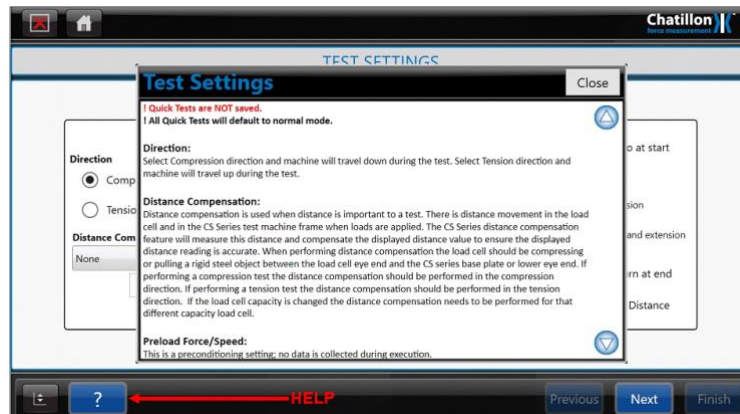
Chatillon
force measurement

TEST SETTINGS

Test Settings

Close

! Quick Tests are NOT saved.
! All Quick Tests will default to normal mode.

Direction:
Select Compression direction and machine will travel down during the test. Select Tension direction and machine will travel up during the test.

Distance Compensation:
Distance compensation is used when distance is important to a test. There is distance movement in the load cell and in the CS Series test machine frame when loads are applied. The CS Series distance compensation feature will measure this distance and compensate the displayed distance value to ensure the displayed distance reading is accurate. When performing distance compensation the load cell should be compressing or pulling a rigid steel object between the load cell eye end and the CS series base plate or lower eye end. If performing a compression test the distance compensation should be performed in the compression direction. If performing a tension test the distance compensation should be performed in the tension direction. If the load cell capacity is changed the distance compensation needs to be performed for that different capacity load cell.

Preload Force/Speed:
This is a preconditioning setting; no data is collected during execution.

Direction

Comp

Tensio

Distance Com

None

o at start

sion

and extension

rn at end

Distance

?

HELP

Previous

Next

Finish